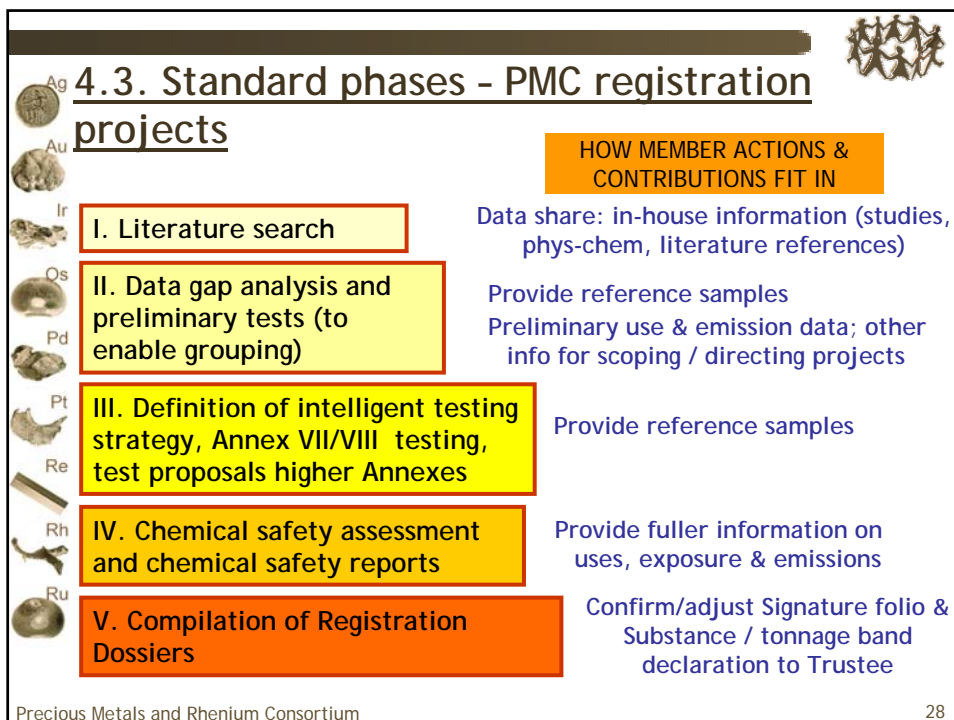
4.3. Standard phases – PMC registration projects

Ag
Au
Ir
Os
Pd
Pt
Re
Rh
Ru

HOW MEMBER ACTIONS & CONTRIBUTIONS FIT IN

I. Literature search

Data share: in-house information (studies, phys-chem, literature references)

II. Data gap analysis and preliminary tests (to enable grouping)

Provide reference samples

Preliminary use & emission data; other info for scoping / directing projects

III. Definition of intelligent testing strategy, Annex VII/VIII testing, test proposals higher Annexes

Provide reference samples

IV. Chemical safety assessment and chemical safety reports

Provide fuller information on uses, exposure & emissions

V. Compilation of Registration Dossiers

Confirm/adjust Signature folio & Substance / tonnage band declaration to Trustee

Precious Metals and Rhenium Consortium

28